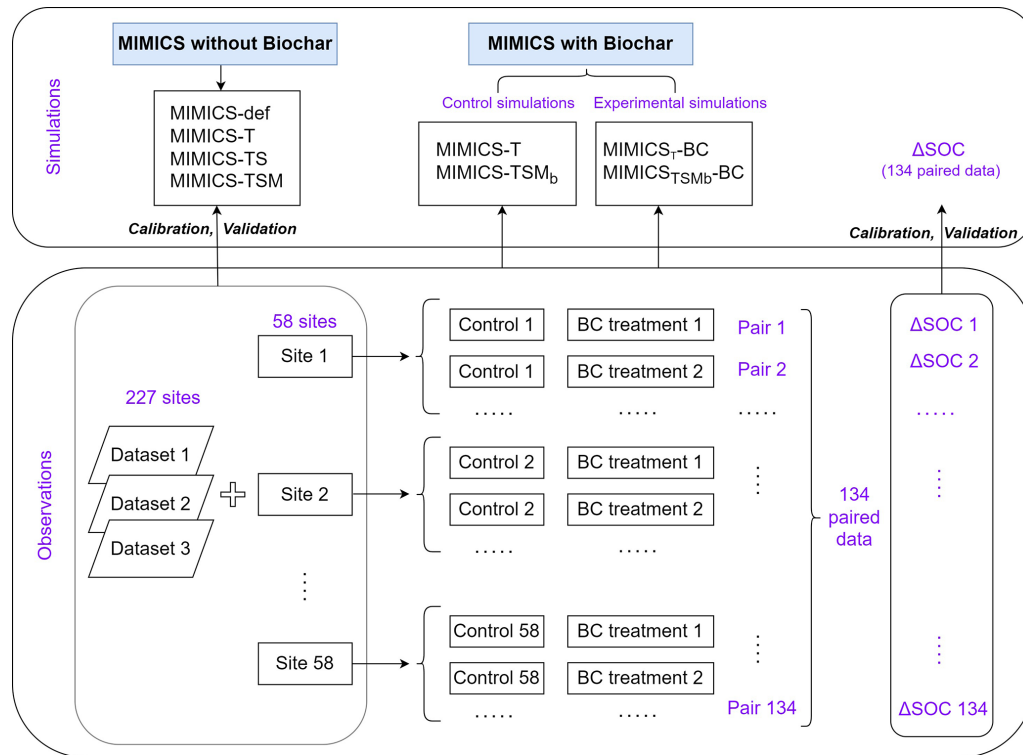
Simulations

MIMICS without Biochar

MIMICS-def
MIMICS-T
MIMICS-TS
MIMICS-TSM

Calibration, Validation

MIMICS with Biochar

Control simulations

MIMICS-T
MIMICS-TSM$_b$

Experimental simulations

MIMICS$_T$-BC
MIMICS$_{TSMb}$-BC

ΔSOC
(134 paired data)

Calibration, Validation

Observations

227 sites

Dataset 1
Dataset 2
Dataset 3

58 sites

Site 1

Site 2

⋮

Site 58

Control 1 | BC treatment 1 | Pair 1
Control 1 | BC treatment 2 | Pair 2
..... ..... .....

Control 2 | BC treatment 1 | ⋮
Control 2 | BC treatment 2
..... .....

Control 58 | BC treatment 1 | ⋮
Control 58 | BC treatment 2 | Pair 134
..... .....

134 paired data

ΔSOC 1
ΔSOC 2
.....
⋮
⋮
ΔSOC 134